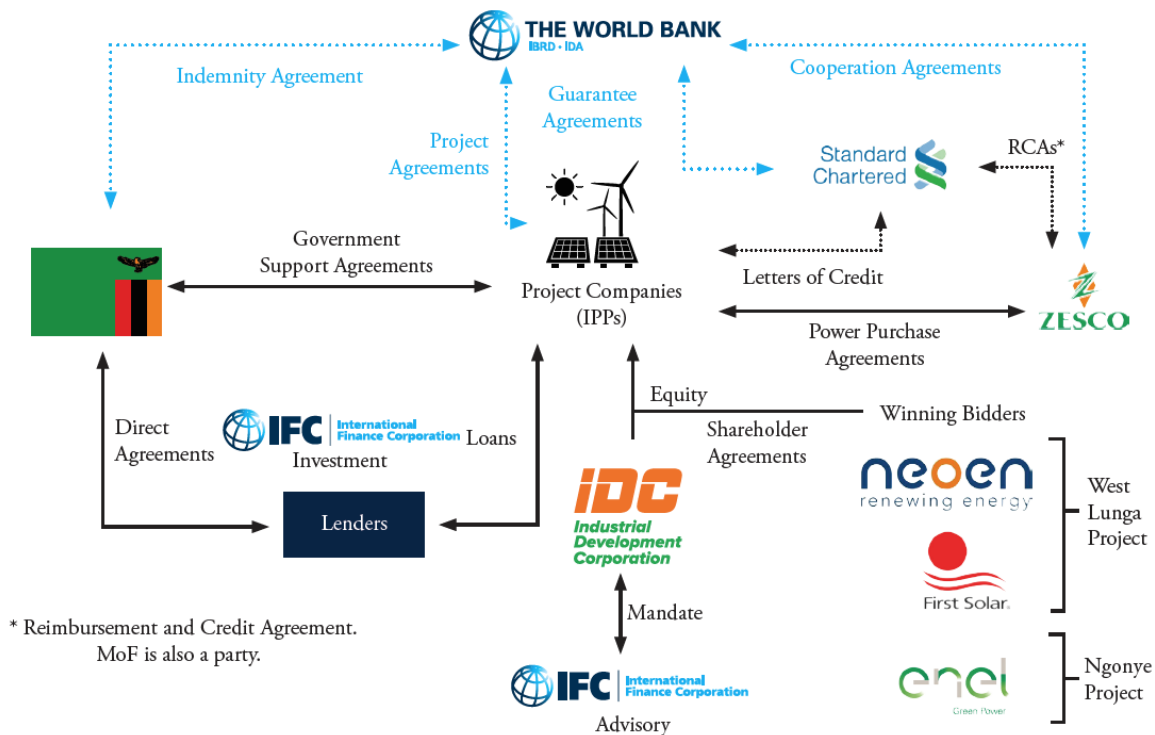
THE WORLD BANK
IBRD • IDA

Indemnity Agreement

Cooperation Agreements

Guarantee Agreements

Project Agreements

Standard Chartered

RCAs*

Government Support Agreements

Project Companies (IPPs)

Letters of Credit

ZESCO

Power Purchase Agreements

Equity

Winning Bidders

Direct Agreements

IFC International Finance Corporation

Investment

Loans

Shareholder Agreements

neoen renewing energy

West Lunga Project

Lenders

IDC Industrial Development Corporation

First Solar.

Mandate

* Reimbursement and Credit Agreement. MoF is also a party.

enel Green Power

Ngonye Project

IFC International Finance Corporation

Advisory